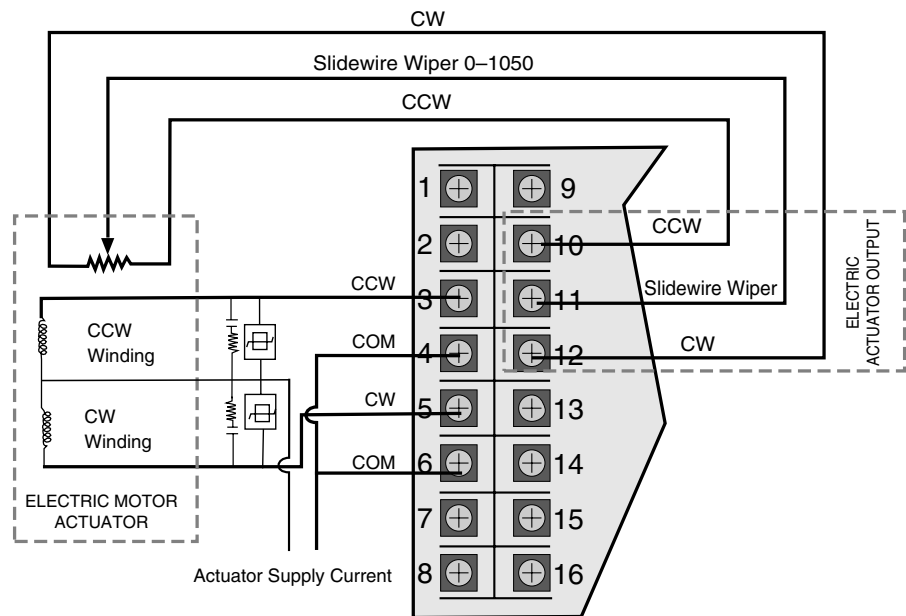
CW

Slidewire Wiper 0–1050

CCW

1 9
2 10
3 11
4 12
5 13
6 14
7 15
8 16

CCW

Slidewire Wiper

CW

ELECTRIC ACTUATOR OUTPUT

CCW

COM

CW

COM

CCW Winding

CW Winding

ELECTRIC MOTOR ACTUATOR

Actuator Supply Current